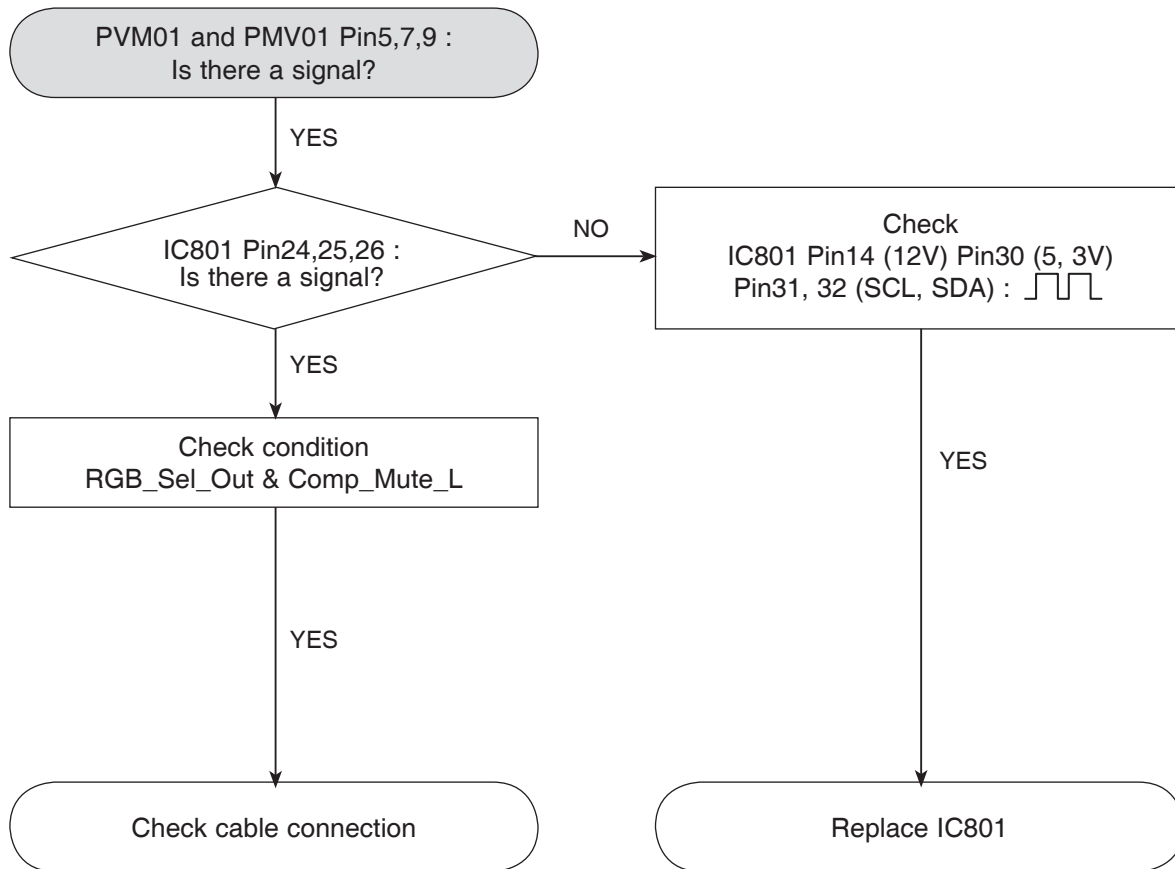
PVM01 and PMV01 Pin5,7,9 :
Is there a signal?

YES

IC801 Pin24,25,26 :
Is there a signal?

NO

Check
IC801 Pin14 (12V) Pin30 (5, 3V)
Pin31, 32 (SCL, SDA) :

YES

Check condition
RGB_Sel_Out & Comp_Mute_L

YES

YES

Check cable connection

Replace IC801